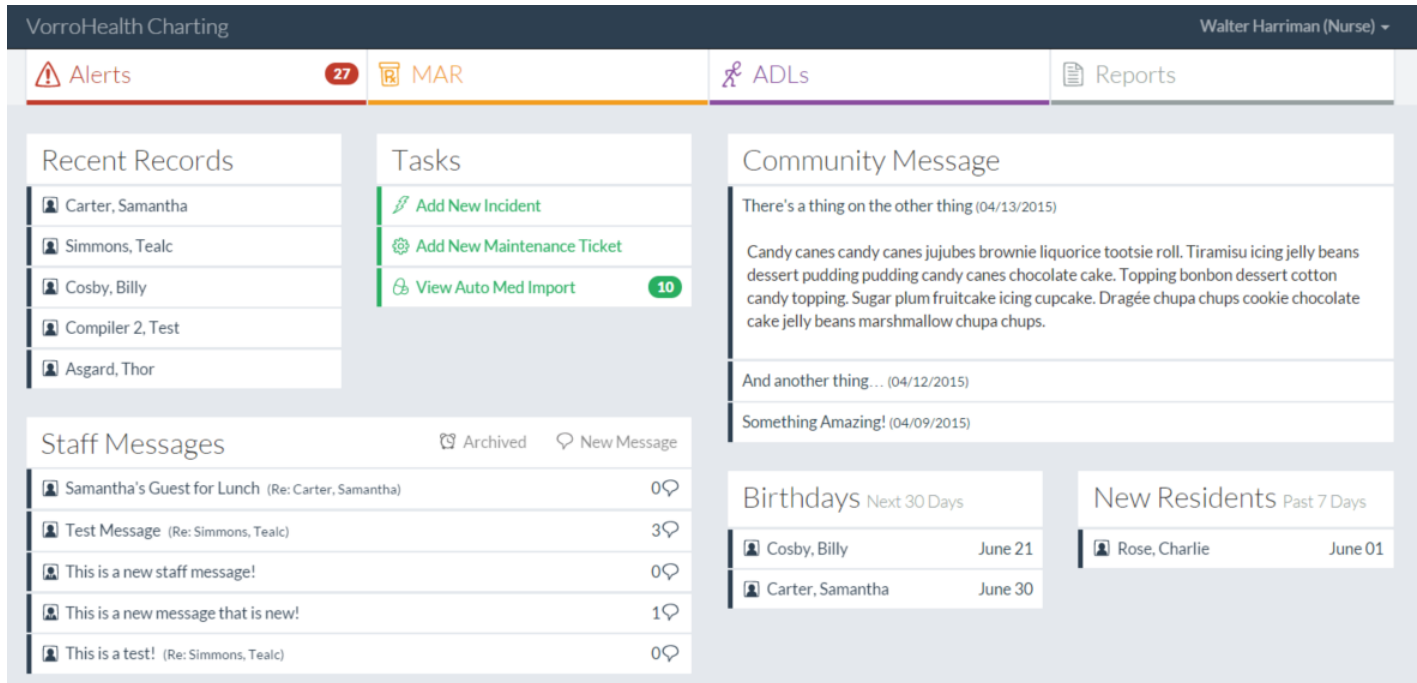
VorroHealth Charting

Walter Harriman (Nurse)

Alerts 27

MAR

ADLs

Reports

Recent Records

Carter, Samantha

Simmons, Tealc

Cosby, Billy

Compiler 2, Test

Asgard, Thor

Tasks

Add New Incident

Add New Maintenance Ticket

View Auto Med Import 10

Community Message

There's a thing on the other thing (04/13/2015)

Candy canes candy canes jujubes brownie liquorice tootsie roll. Tiramisu icing jelly beans dessert pudding pudding candy canes chocolate cake. Topping bonbon dessert cotton candy topping. Sugar plum fruitcake icing cupcake. Dragée chupa chups cookie chocolate cake jelly beans marshmallow chupa chups.

And another thing… (04/12/2015)

Something Amazing! (04/09/2015)

Staff Messages

Archived

New Message

Samantha's Guest for Lunch (Re: Carter, Samantha) 0

Test Message (Re: Simmons, Tealc) 3

This is a new staff message! 0

This is a new message that is new! 1

This is a test! (Re: Simmons, Tealc) 0

Birthdays Next 30 Days

Cosby, Billy June 21

Carter, Samantha June 30

New Residents Past 7 Days

Rose, Charlie June 01